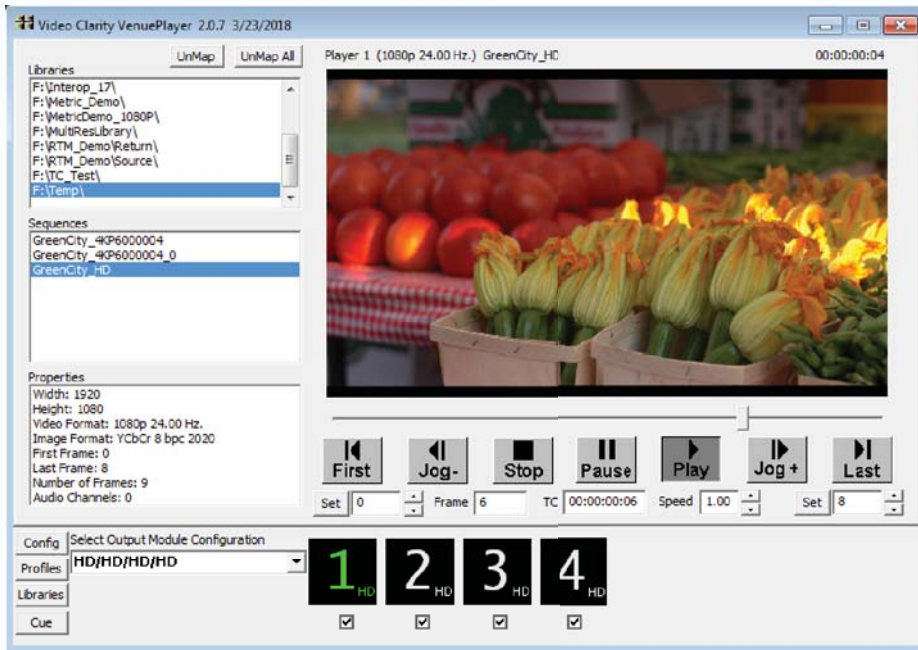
Video Clarity VenuePlayer 2.0.7 3/23/2018

UnMap UnMap All

Libraries
F:\Interop_17\
F:\Metric_Demo\
F:\MetricDemo_1080P\
F:\MultiResLibrary\
F:\RTM_Demo\Return\
F:\RTM_Demo\Source\
F:\TC_Test\
F:\Temp\

Sequences
GreenCity_4KP6000004
GreenCity_4KP6000004_0
GreenCity_HD

Properties
Width: 1920
Height: 1080
Video Format: 1080p 24.00 Hz.
Image Format: YCbCr 8 bpc 2020
First Frame: 0
Last Frame: 8
Number of Frames: 9
Audio Channels: 0

Player 1 (1080p 24.00 Hz.) GreenCity_HD

00:00:00:04

First Jog- Stop Pause Play Jog + Last

Set 0 Frame 6 TC 00:00:00:06 Speed 1.00 Set 8

Config
Profiles
Libraries
Cue

Select Output Module Configuration
HD/HD/HD/HD

1 HD 2 HD 3 HD 4 HD